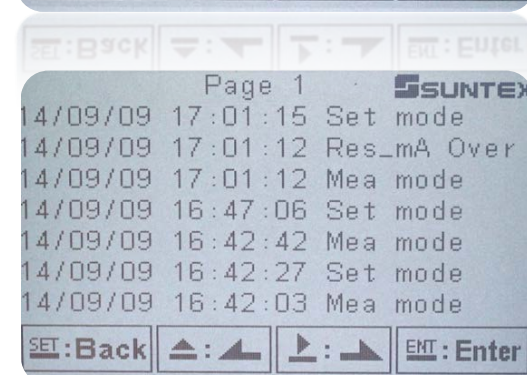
SET:Back | ▲: | ▶: | ENT: Enter

Page 1 SUNTEX
14/09/09 17:01:15 Set mode
14/09/09 17:01:12 Res_mA Over
14/09/09 17:01:12 Mea mode
14/09/09 16:47:06 Set mode
14/09/09 16:42:42 Mea mode
14/09/09 16:42:27 Set mode
14/09/09 16:42:03 Mea mode

SET:Back | ▲: | ▶: | ENT: Enter